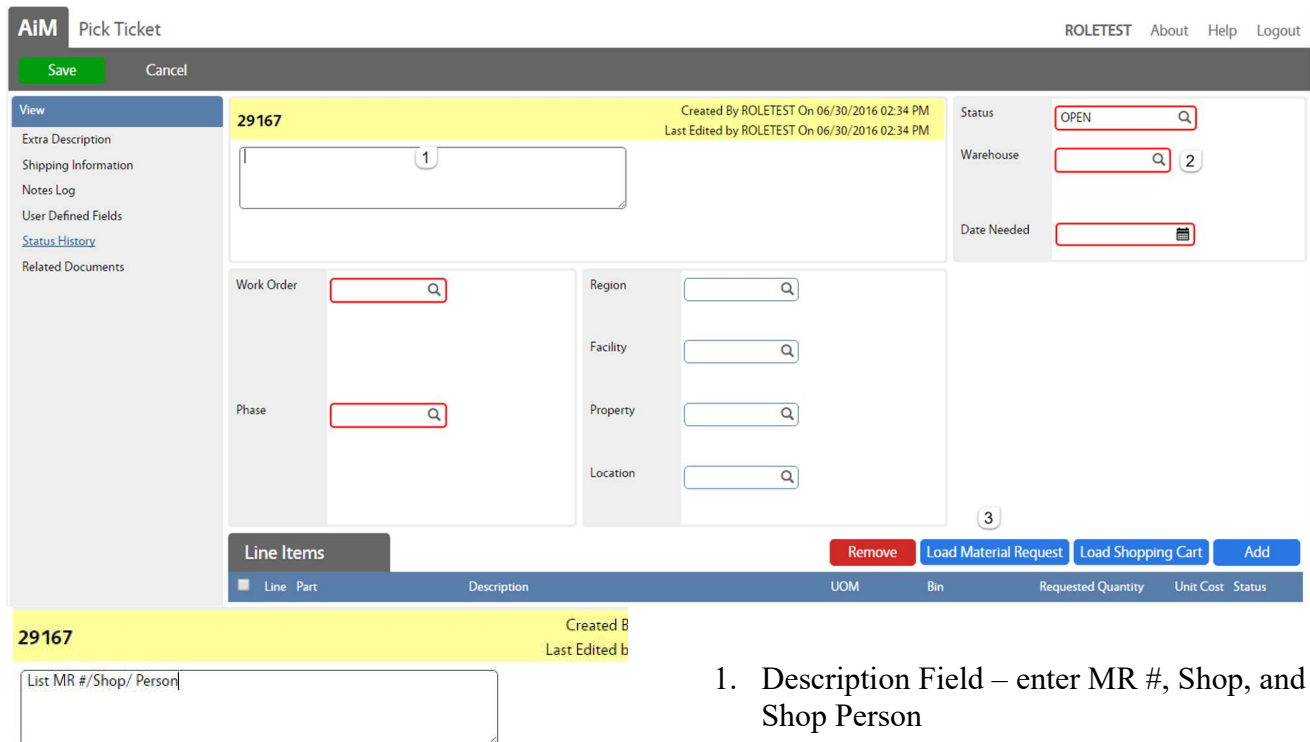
AiM Pick Ticket

ROLETEST About Help Logout

Save Cancel

View
Extra Description
Shipping Information
Notes Log
User Defined Fields
Status History
Related Documents

29167

Created By ROLETEST On 06/30/2016 02:34 PM
Last Edited by ROLETEST On 06/30/2016 02:34 PM

1

Status OPEN
Warehouse 2
Date Needed

Work Order
Phase

Region
Facility
Property
Location

3

Line Items

Remove Load Material Request Load Shopping Cart Add

| Line | Part | Description | UOM | Bin | Requested Quantity | Unit Cost | Status |
|---|---|---|---|---|---|---|---|

29167

Created B
Last Edited b

List MR #/Shop/ Person

1. Description Field – enter MR #, Shop, and Shop Person